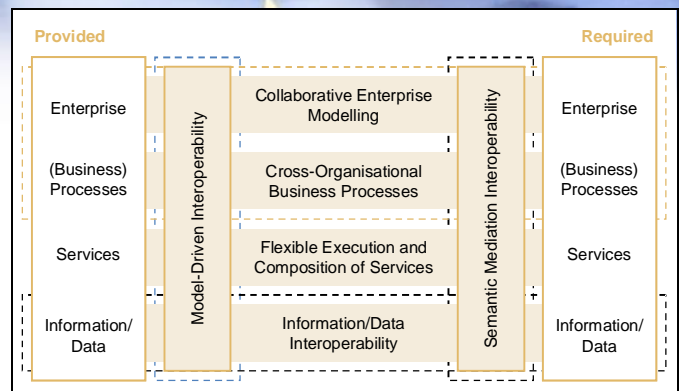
Provided

Required

Enterprise

(Business) Processes

Services

Information/ Data

Model-Driven Interoperability

Collaborative Enterprise Modelling

Cross-Organisational Business Processes

Flexible Execution and Composition of Services

Information/Data Interoperability

Semantic Mediation Interoperability

Enterprise

(Business) Processes

Services

Information/ Data